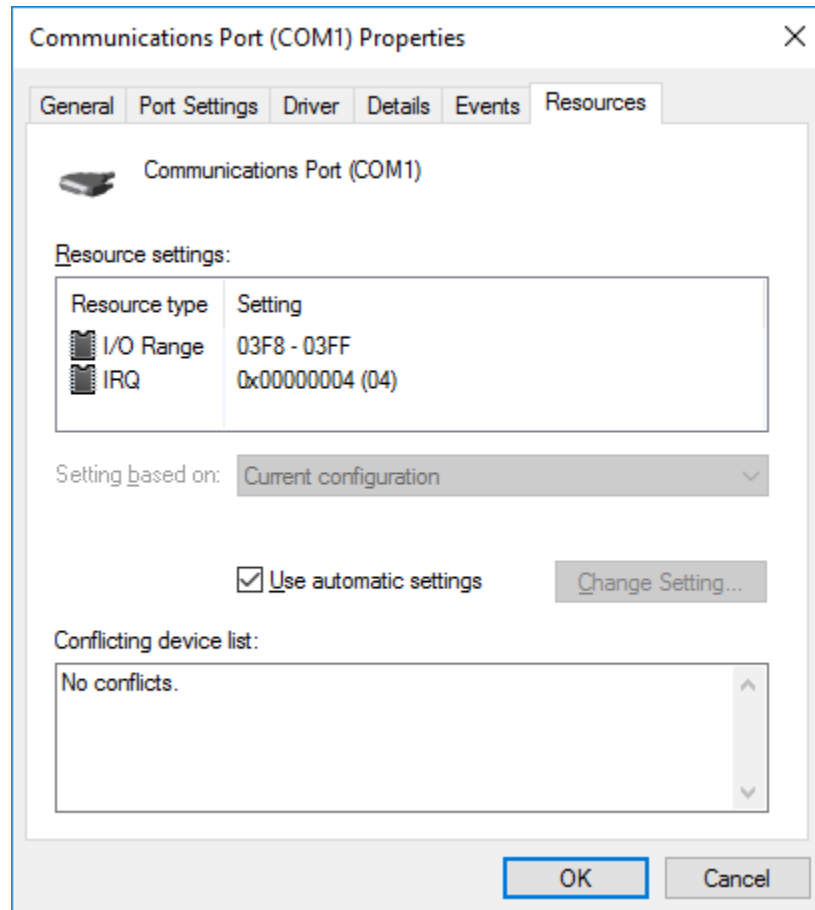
Communications Port (COM1) Properties

General | Port Settings | Driver | Details | Events | Resources

Communications Port (COM1)

Resource settings:

| Resource type | Setting |
|---|---|
| I/O Range | 03F8 - 03FF |
| IRQ | 0x00000004 (04) |

Setting based on: Current configuration

Use automatic settings

Change Setting...

Conflicting device list:

No conflicts.

OK

Cancel